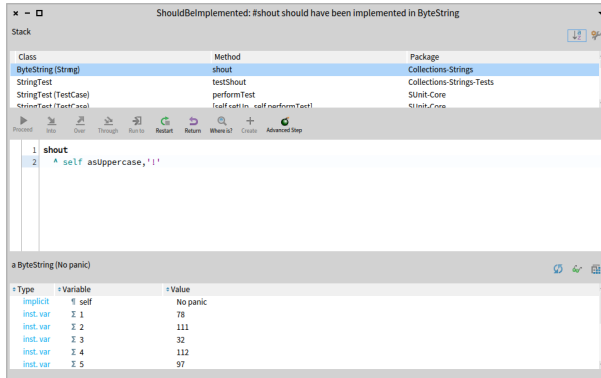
× − □ ShouldBeImplemented: #shout should have been implemented in ByteString

Stack

| Class | Method | Package |
|---|---|---|
| ByteString (String) | shout | Collections-Strings |
| StringTest | testShout | Collections-Strings-Tests |
| StringTest (TestCase) | performTest | SUnit-Core |
| StringTest (TestCase) | [self setUp. self performTest] | SUnit-Core |

Proceed Into Over Through Run to Restart Return Where is? Create Advanced Step

1 shout
2 ^ self asUppercase,'!'

a ByteString (No panic)

| Type | Variable | Value |
|---|---|---|
| implicit | self | No panic |
| inst. var | Σ 1 | 78 |
| inst. var | Σ 2 | 111 |
| inst. var | Σ 3 | 32 |
| inst. var | Σ 4 | 112 |
| inst. var | Σ 5 | 97 |